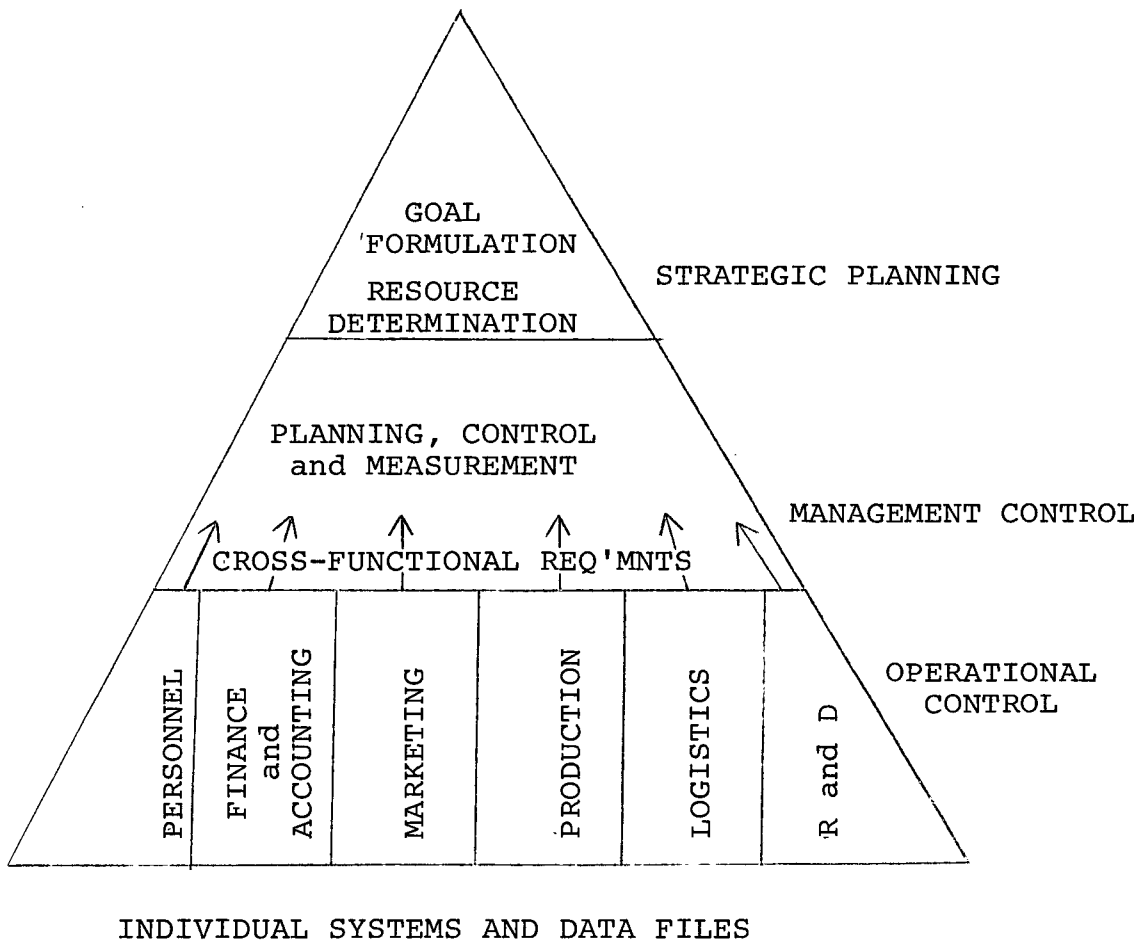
GOAL FORMULATION

RESOURCE DETERMINATION

STRATEGIC PLANNING

PLANNING, CONTROL and MEASUREMENT

MANAGEMENT CONTROL

CROSS-FUNCTIONAL REQ'MNTS

PERSONNEL

FINANCE and ACCOUNTING

MARKETING

PRODUCTION

LOGISTICS

R and D

OPERATIONAL CONTROL

INDIVIDUAL SYSTEMS AND DATA FILES